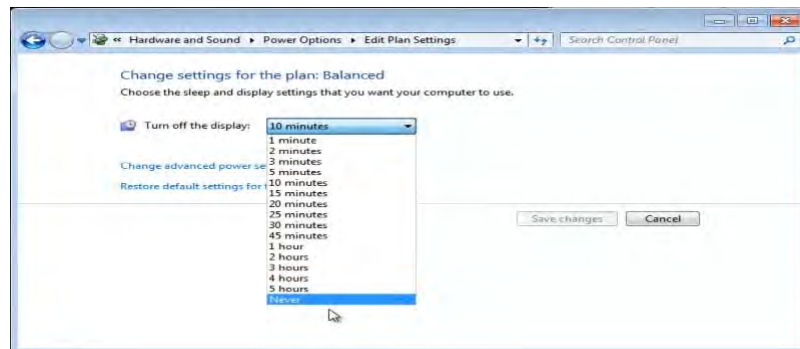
« Hardware and Sound ▸ Power Options ▸ Edit Plan Settings

Search Control Panel

Change settings for the plan: Balanced

Choose the sleep and display settings that you want your computer to use.

Turn off the display: 10 minutes

1 minute
2 minutes
3 minutes
5 minutes
10 minutes
15 minutes
20 minutes
25 minutes
30 minutes
45 minutes
1 hour
2 hours
3 hours
4 hours
5 hours
Never

Change advanced power se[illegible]

Restore default settings for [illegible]

Save changes

Cancel